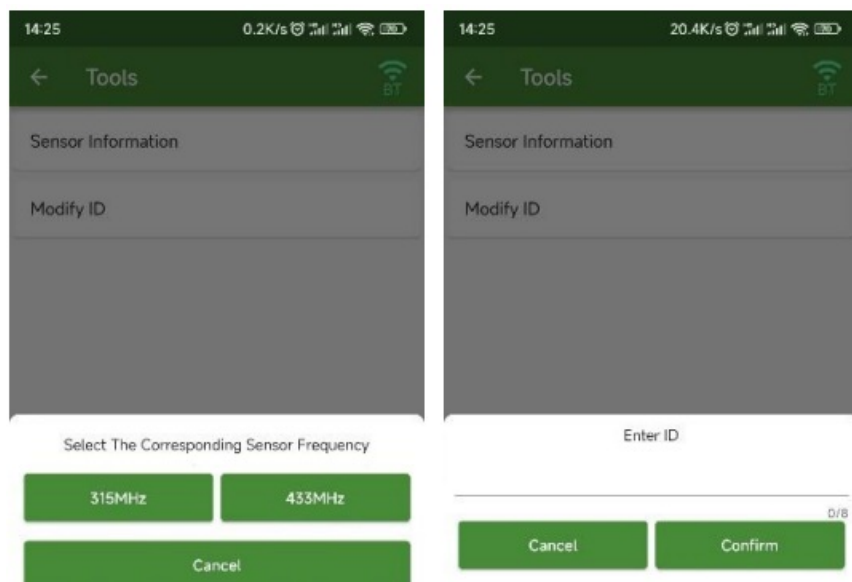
14:25

0.2K/s

Tools

BT

Sensor Information

Modify ID

Select The Corresponding Sensor Frequency

315MHz

433MHz

Cancel

14:25

20.4K/s

Tools

BT

Sensor Information

Modify ID

Enter ID

0/8

Cancel

Confirm